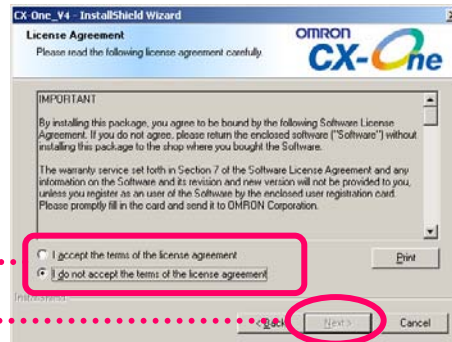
CX-One_V4 - InstallShield Wizard

License Agreement

Please read the following license agreement carefully.

OMRON

CX-One

IMPORTANT

By installing this package, you agree to be bound by the following Software License Agreement. If you do not agree, please return the enclosed software ("Software") without installing this package to the shop where you bought the Software.

The warranty service set forth in Section 7 of the Software License Agreement and any information on the Software and its revision and new version will not be provided to you, unless you register as an user of the Software by the enclosed user registration card. Please promptly fill in the card and send it to OMRON Corporation.

I accept the terms of the license agreement

I do not accept the terms of the license agreement

Print

InstallShield

< Back

Next >

Cancel